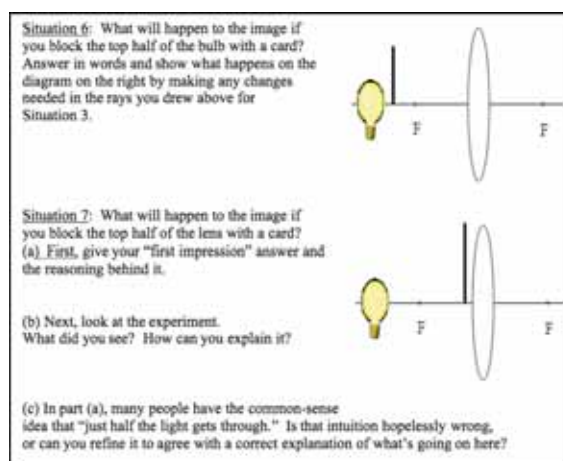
Situation 6: What will happen to the image if you block the top half of the bulb with a card? Answer in words and show what happens on the diagram on the right by making any changes needed in the rays you drew above for Situation 3.

F

F

Situation 7: What will happen to the image if you block the top half of the lens with a card?
(a) First, give your "first impression" answer and the reasoning behind it.

(b) Next, look at the experiment. What did you see? How can you explain it?

F

F

(c) In part (a), many people have the common-sense idea that "just half the light gets through." Is that intuition hopelessly wrong, or can you refine it to agree with a correct explanation of what's going on here?